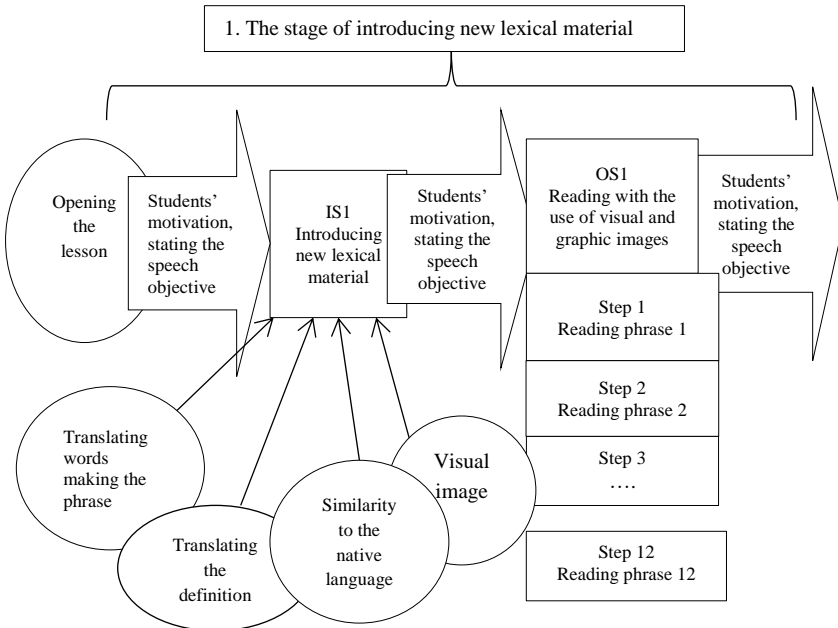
1. The stage of introducing new lexical material

Opening the lesson

Students' motivation, stating the speech objective

IS1
Introducing new lexical material

Students' motivation, stating the speech objective

OS1
Reading with the use of visual and graphic images

Students' motivation, stating the speech objective

Step 1
Reading phrase 1

Step 2
Reading phrase 2

Step 3
….

Step 12
Reading phrase 12

Translating words making the phrase

Translating the definition

Similarity to the native language

Visual image